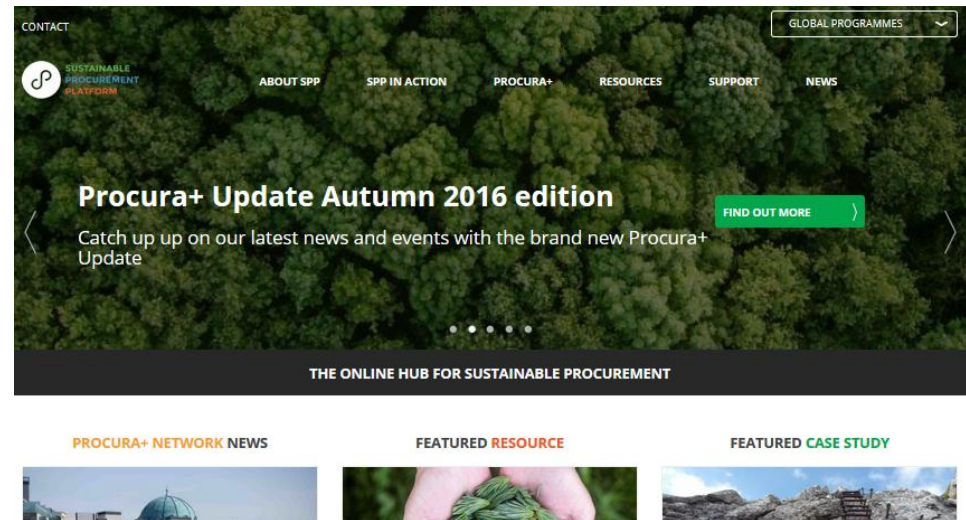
CONTACT

GLOBAL PROGRAMMES

SUSTAINABLE PROCUREMENT PLATFORM

ABOUT SPP

SPP IN ACTION

PROCURA+

RESOURCES

SUPPORT

NEWS

Procura+ Update Autumn 2016 edition

Catch up up on our latest news and events with the brand new Procura+ Update

FIND OUT MORE

THE ONLINE HUB FOR SUSTAINABLE PROCUREMENT

PROCURA+ NETWORK NEWS

FEATURED RESOURCE

FEATURED CASE STUDY